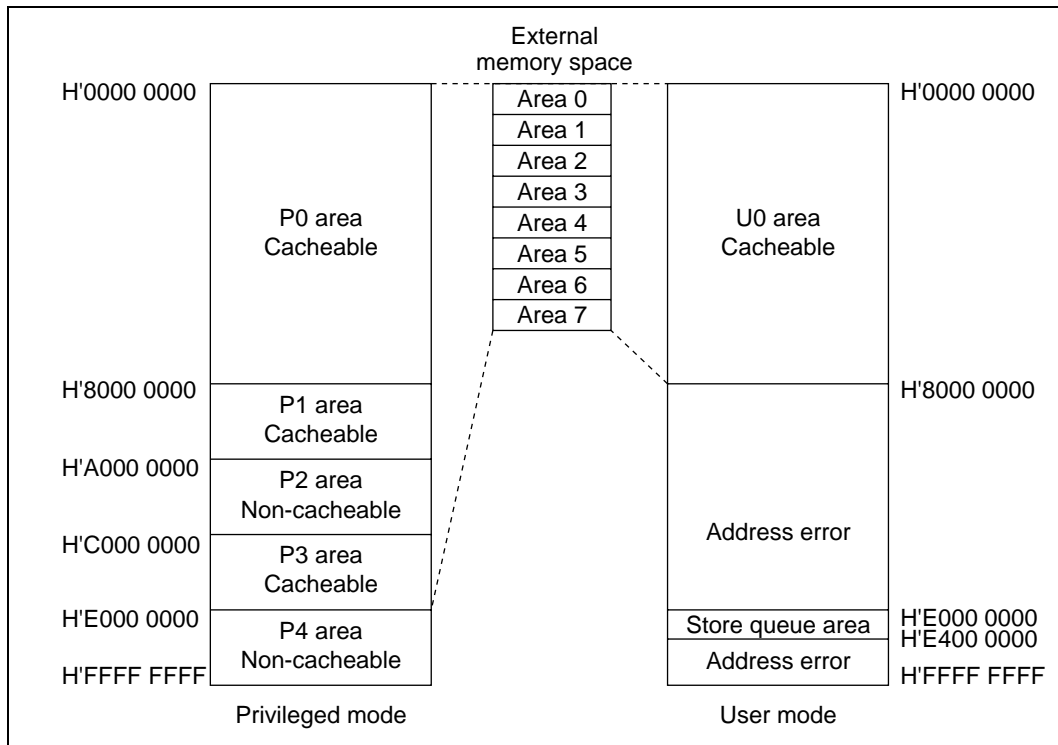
External memory space

H'0000 0000

P0 area
Cacheable

H'8000 0000

P1 area
Cacheable

H'A000 0000

P2 area
Non-cacheable

H'C000 0000

P3 area
Cacheable

H'E000 0000

P4 area
Non-cacheable

H'FFFF FFFF

Privileged mode

Area 0
Area 1
Area 2
Area 3
Area 4
Area 5
Area 6
Area 7

H'0000 0000

U0 area
Cacheable

H'8000 0000

Address error

Store queue area

H'E000 0000
H'E400 0000

Address error

H'FFFF FFFF

User mode